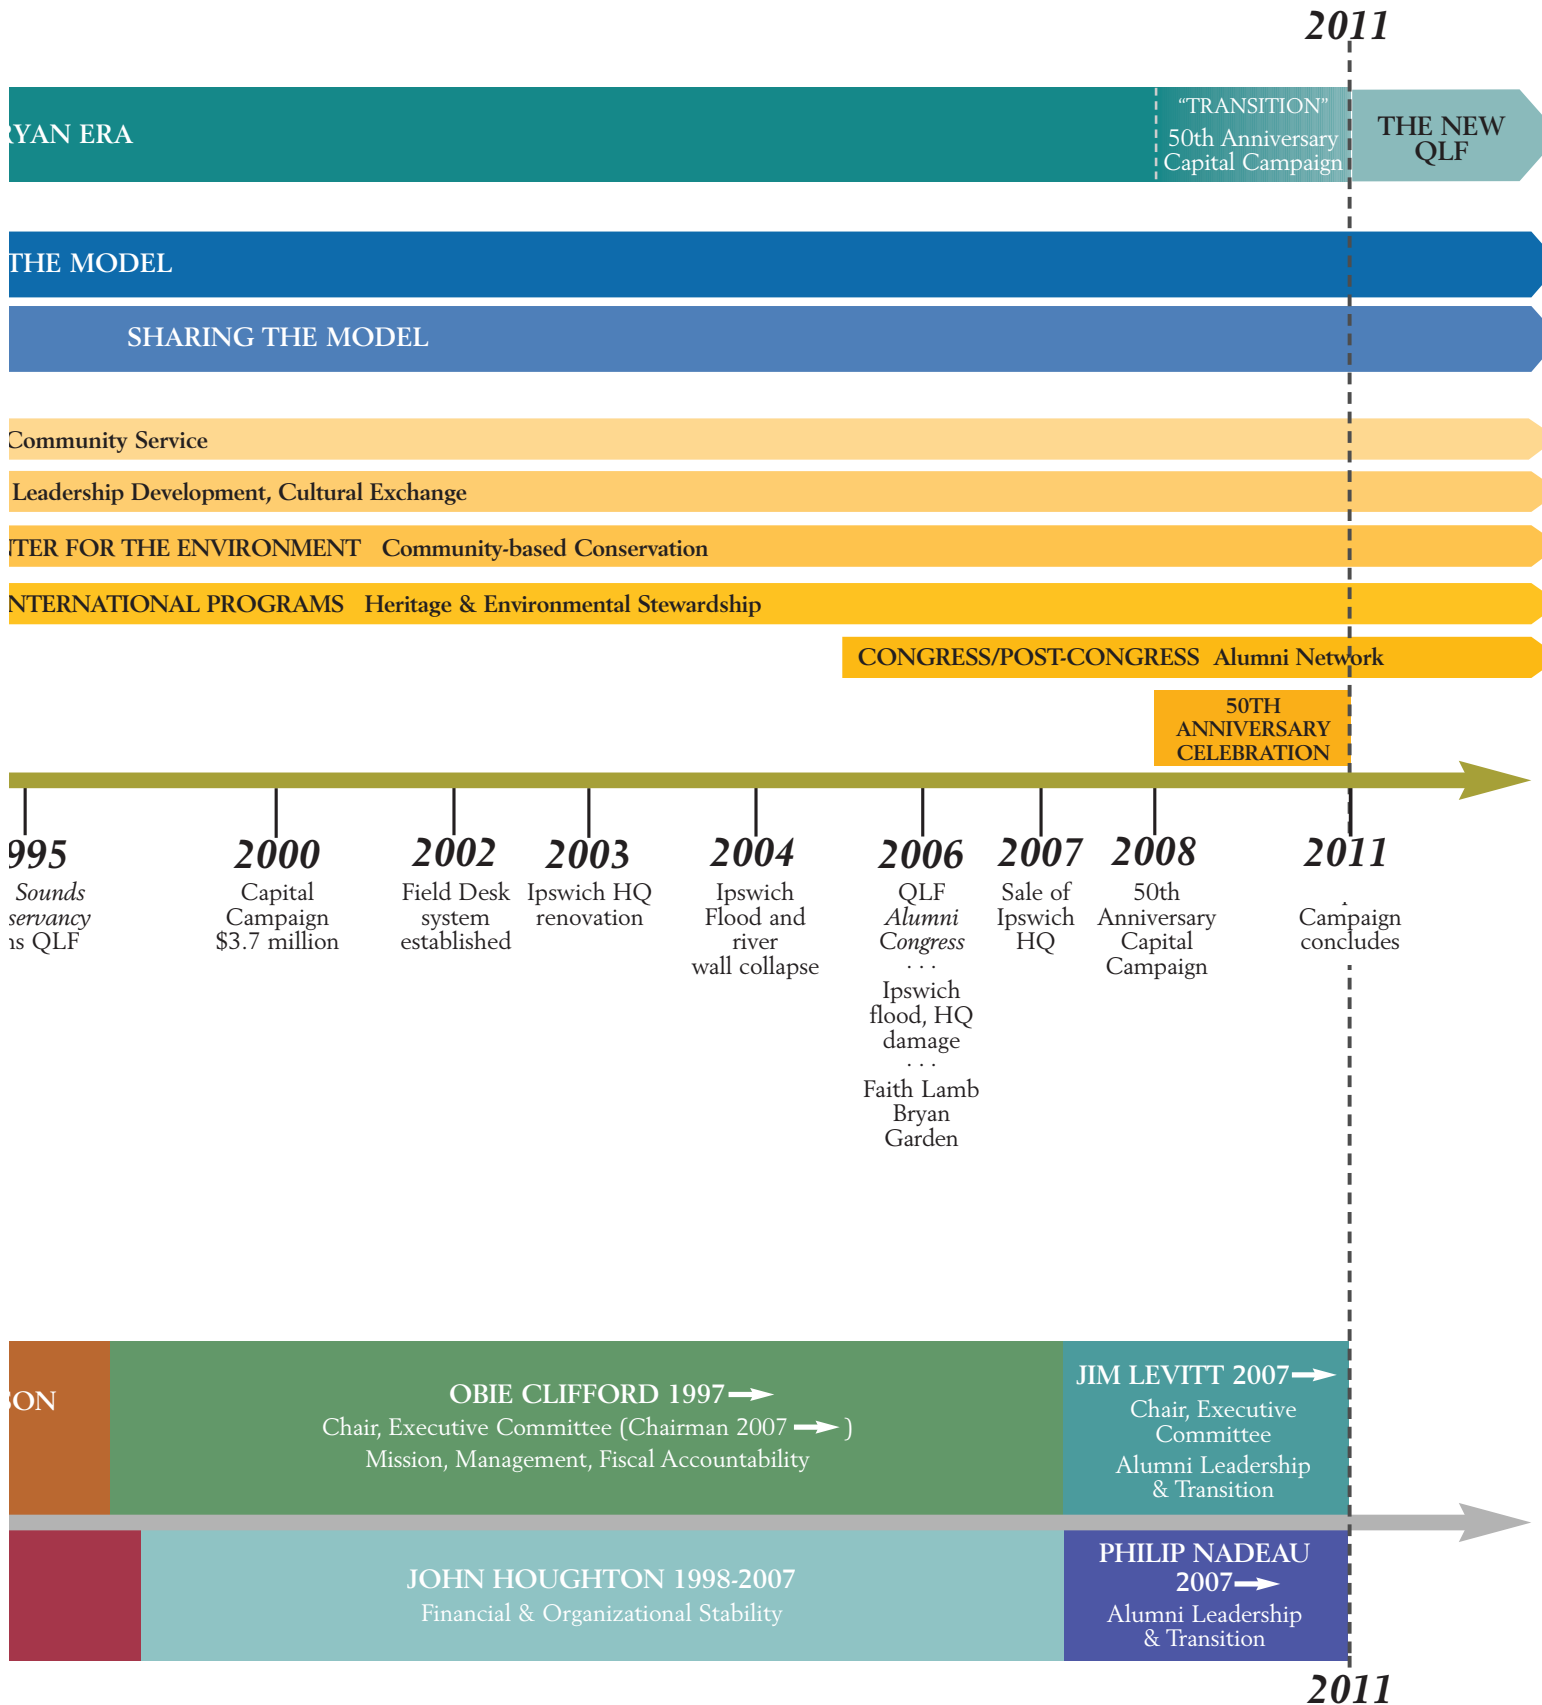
2011

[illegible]YAN ERA

"TRANSITION"
50th Anniversary
Capital Campaign

THE NEW QLF

THE MODEL

SHARING THE MODEL

Community Service

Leadership Development, Cultural Exchange

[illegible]TER FOR THE ENVIRONMENT Community-based Conservation

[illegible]NTERNATIONAL PROGRAMS Heritage & Environmental Stewardship

CONGRESS/POST-CONGRESS Alumni Network

50TH ANNIVERSARY CELEBRATION

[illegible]995
Sounds
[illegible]servancy
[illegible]s QLF

2000
Capital Campaign
$3.7 million

2002
Field Desk system established

2003
Ipswich HQ renovation

2004
Ipswich Flood and river wall collapse

2006
QLF *Alumni Congress*
. . .
Ipswich flood, HQ damage
. . .
Faith Lamb Bryan Garden

2007
Sale of Ipswich HQ

2008
50th Anniversary Capital Campaign

2011
Campaign concludes

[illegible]ON

OBIE CLIFFORD 1997
Chair, Executive Committee (Chairman 2007 )
Mission, Management, Fiscal Accountability

JIM LEVITT 2007
Chair, Executive Committee
Alumni Leadership & Transition

JOHN HOUGHTON 1998-2007
Financial & Organizational Stability

PHILIP NADEAU 2007
Alumni Leadership & Transition

2011